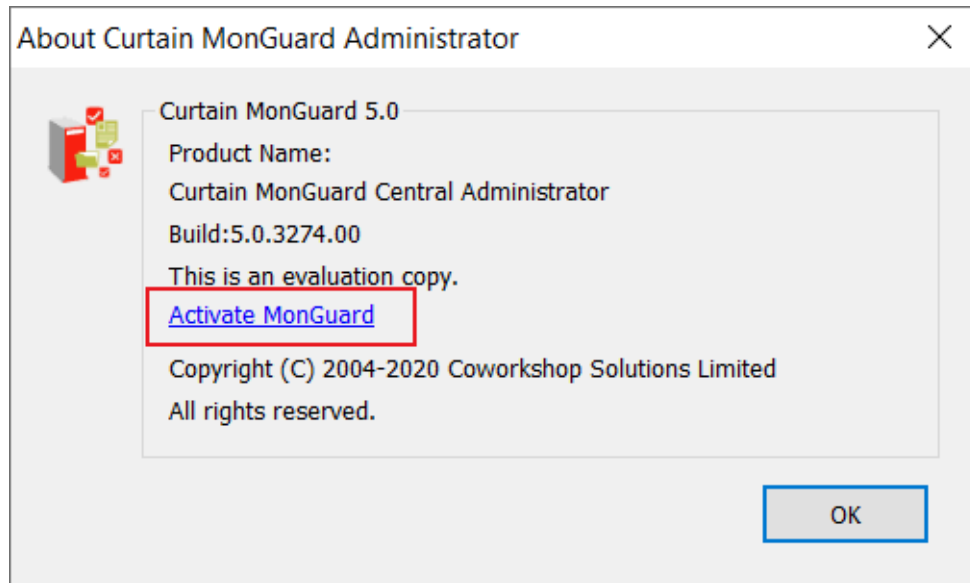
About Curtain MonGuard Administrator

×

Curtain MonGuard 5.0

Product Name:

Curtain MonGuard Central Administrator

Build:5.0.3274.00

This is an evaluation copy.

Activate MonGuard

Copyright (C) 2004-2020 Coworkshop Solutions Limited

All rights reserved.

OK